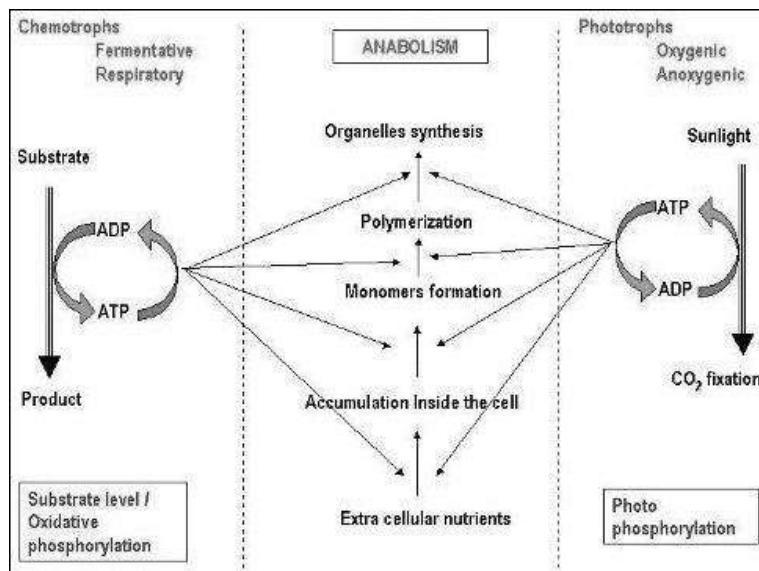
Chemotrophs
Fermentative
Respiratory

Substrate

ADP

ATP

Product

Substrate level / Oxidative phosphorylation

ANABOLISM

Organelles synthesis

Polymerization

Monomers formation

Accumulation Inside the cell

Extra cellular nutrients

Phototrophs
Oxygenic
Anoxygenic

Sunlight

ATP

ADP

$CO_2$ fixation

Photo phosphorylation